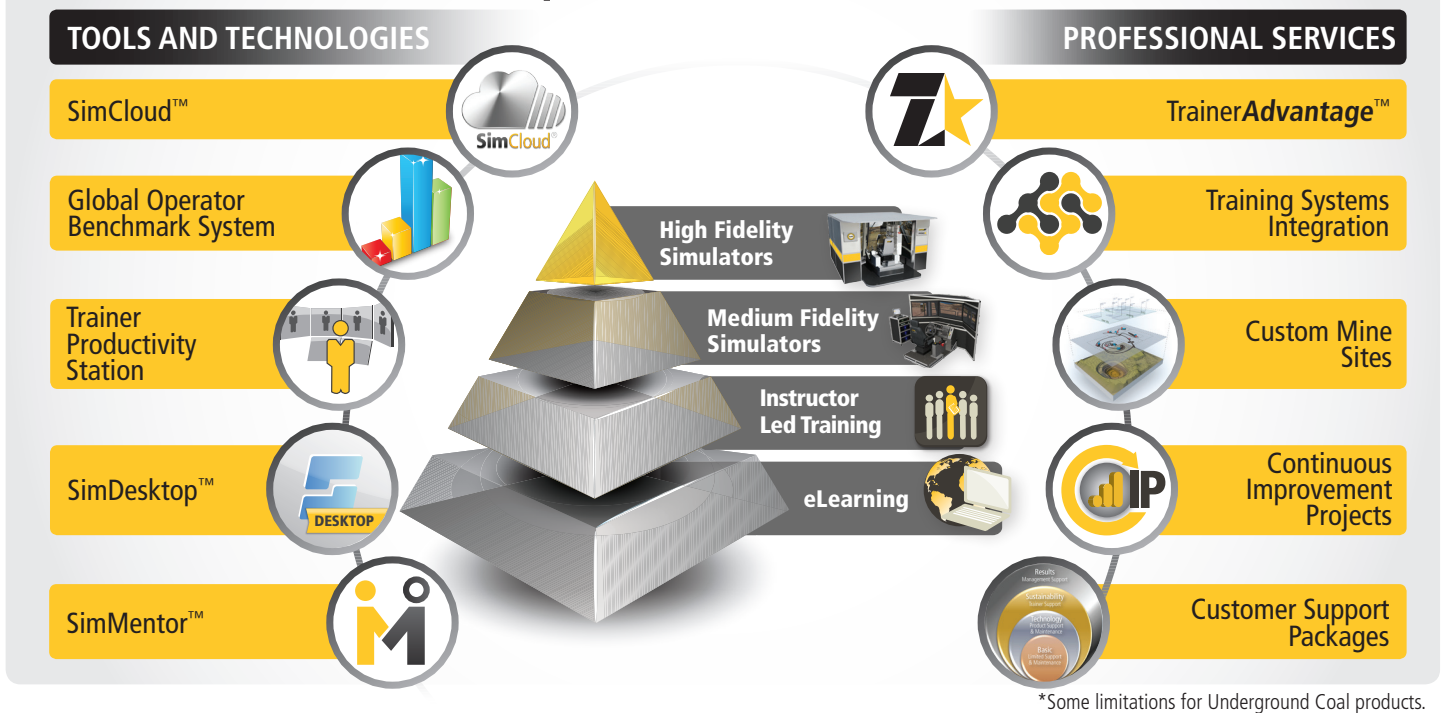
TOOLS AND TECHNOLOGIES

PROFESSIONAL SERVICES

SimCloud™

SimCloud

Global Operator Benchmark System

Trainer Productivity Station

SimDesktop™

DESKTOP

SimMentor™

High Fidelity Simulators

Medium Fidelity Simulators

Instructor Led Training

eLearning

TrainerAdvantage™

Training Systems Integration

Custom Mine Sites

Continuous Improvement Projects

IP

Results
Management Support

Sustainability
Trainer Support

Technology
Product Support & Maintenance

Basic
Limited Support & Maintenance

Customer Support Packages

*Some limitations for Underground Coal products.